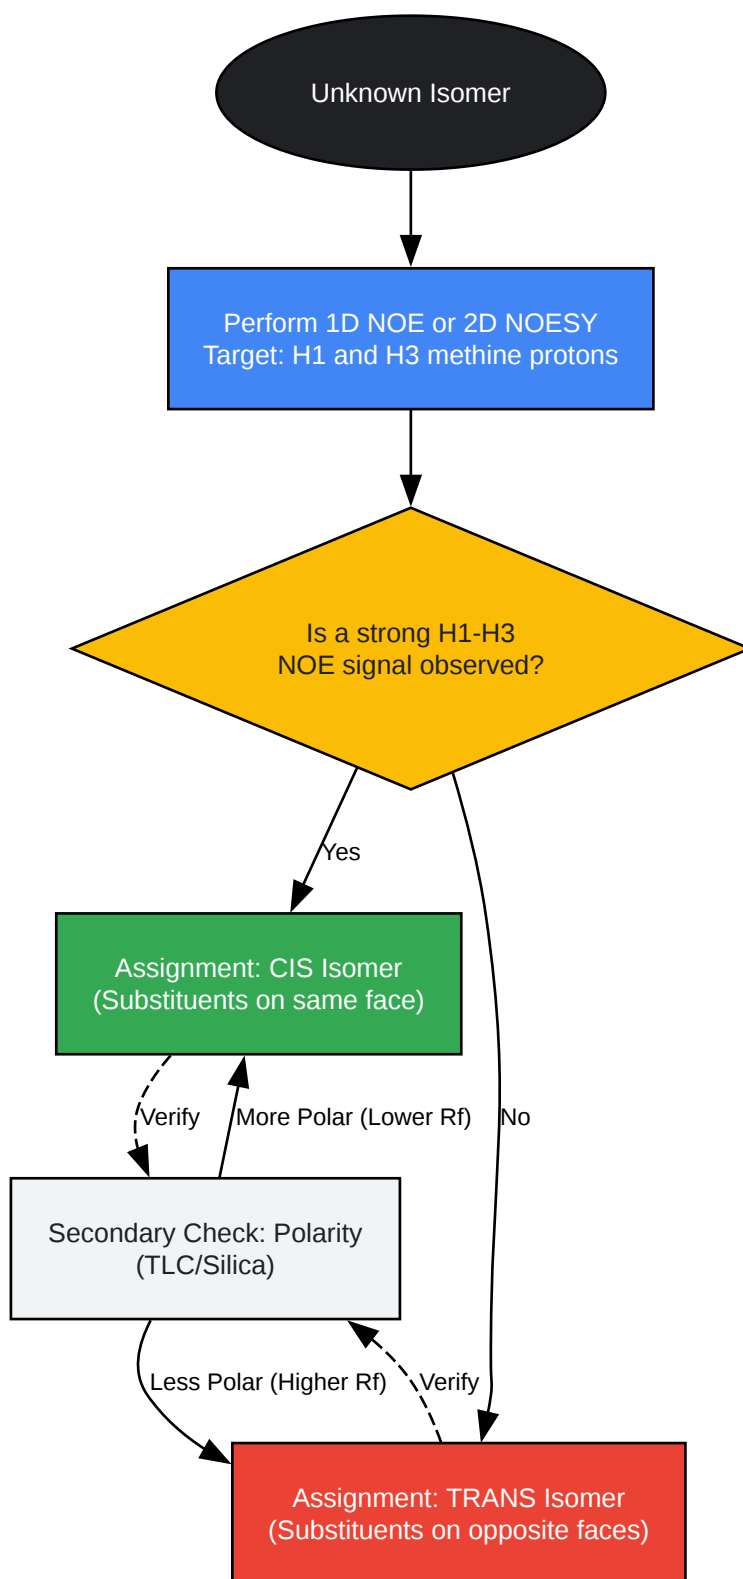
Unknown Isomer

Perform 1D NOE or 2D NOESY
Target: H1 and H3 methine protons

Is a strong H1-H3
NOE signal observed?

Yes

No

Assignment: CIS Isomer
(Substituents on same face)

Verify

More Polar (Lower Rf)

Secondary Check: Polarity
(TLC/Silica)

Less Polar (Higher Rf)

Verify

Assignment: TRANS Isomer
(Substituents on opposite faces)